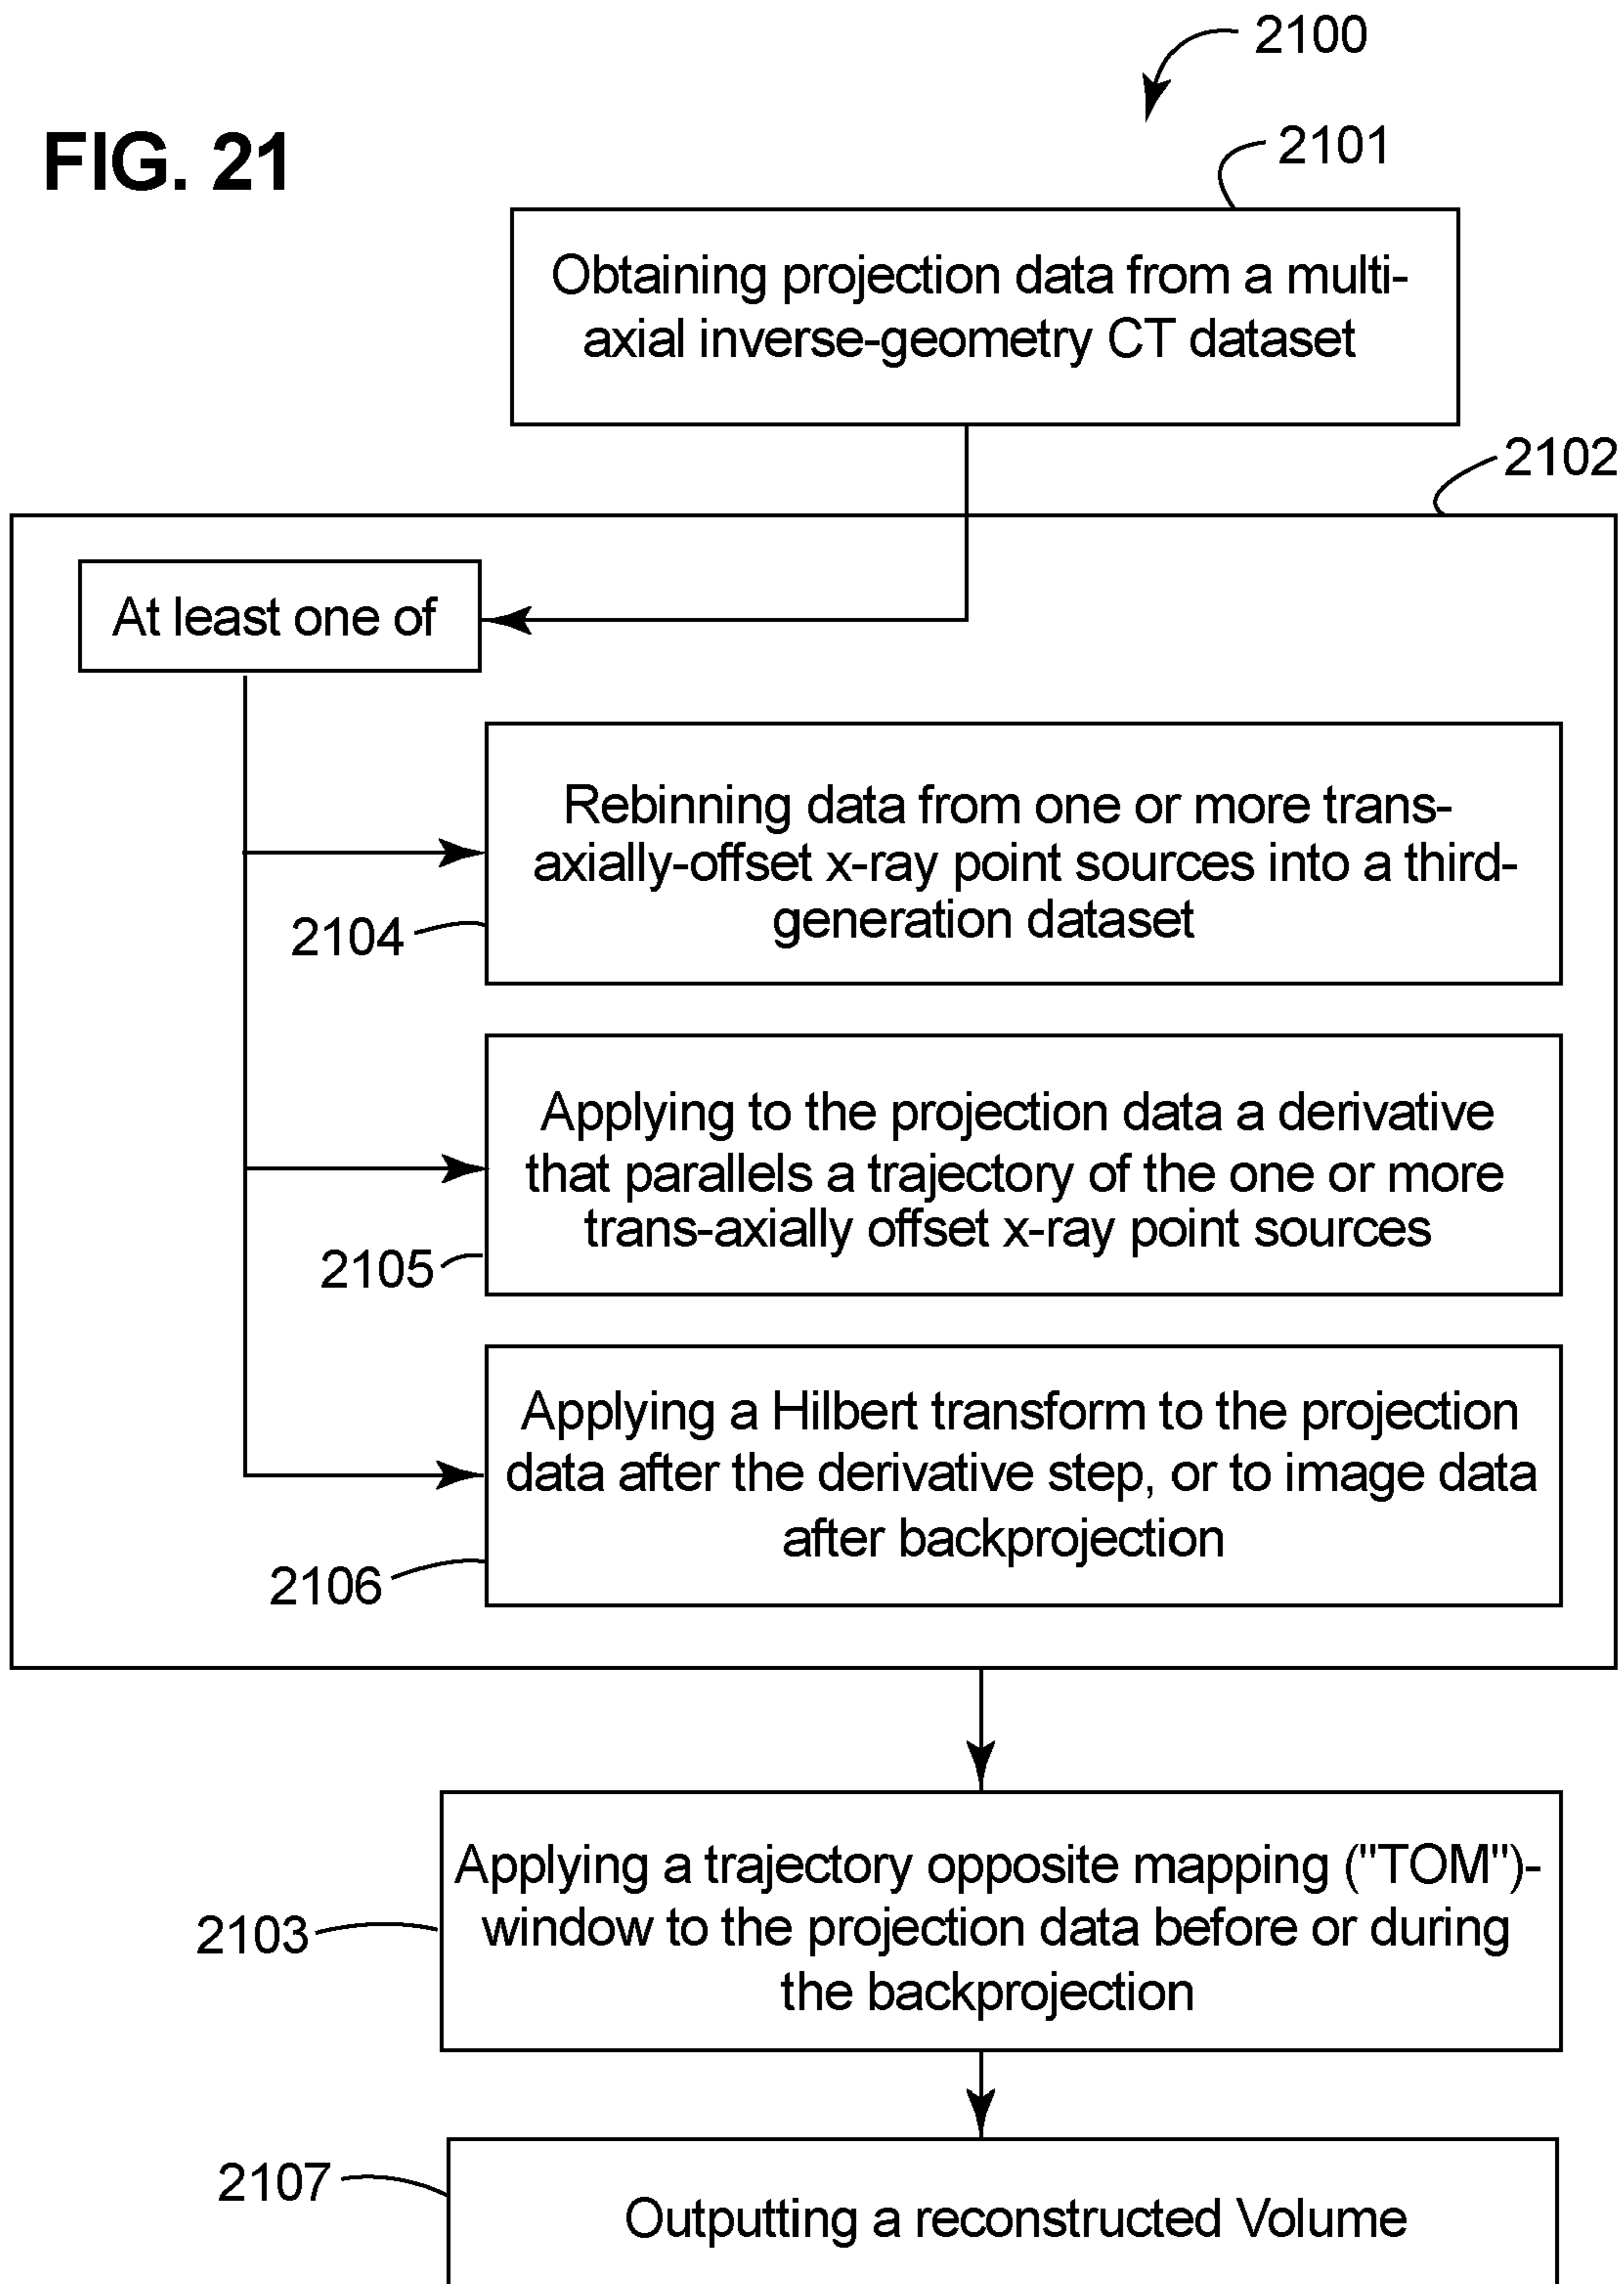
2100

FIG. 21

2101

Obtaining projection data from a multi-axial inverse-geometry CT dataset

2102

At least one of

Rebinning data from one or more trans-axially-offset x-ray point sources into a third-generation dataset

2104

Applying to the projection data a derivative that parallels a trajectory of the one or more trans-axially offset x-ray point sources

2105

Applying a Hilbert transform to the projection data after the derivative step, or to image data after backprojection

2106

2103

Applying a trajectory opposite mapping ("TOM")-window to the projection data before or during the backprojection

2107

Outputting a reconstructed Volume